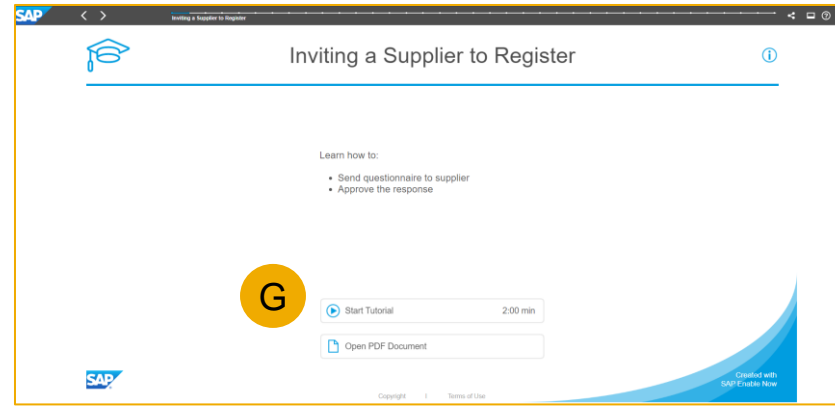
SAP
Inviting a Supplier to Register

Inviting a Supplier to Register

Learn how to:

- Send questionnaire to supplier
- Approve the response

G

Start Tutorial 2:00 min

Open PDF Document

SAP

Copyright | Terms of Use

Created with SAP Enable Now